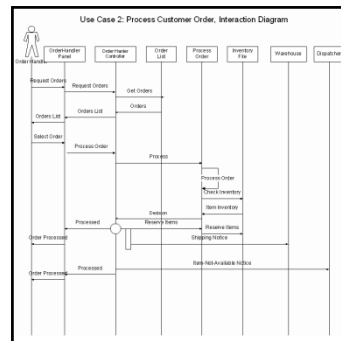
Use Case 2: Process Customer Order, Interaction Diagram

Order Handler

OrderHandler Panel

OrderHandler Controller

Order List

Process Order

Inventory File

Warehouse

Dispatcher

Request Orders

Request Orders

Get Orders

Orders

Orders List

Orders List

Select Order

Process Order

Process

Process Order

Check Inventory

Item Inventory

Decision

Reserve Items

Reserve Items

Processed

Order Processed

Shipping Notice

Item-Not-Available Notice

Processed

Order Processed